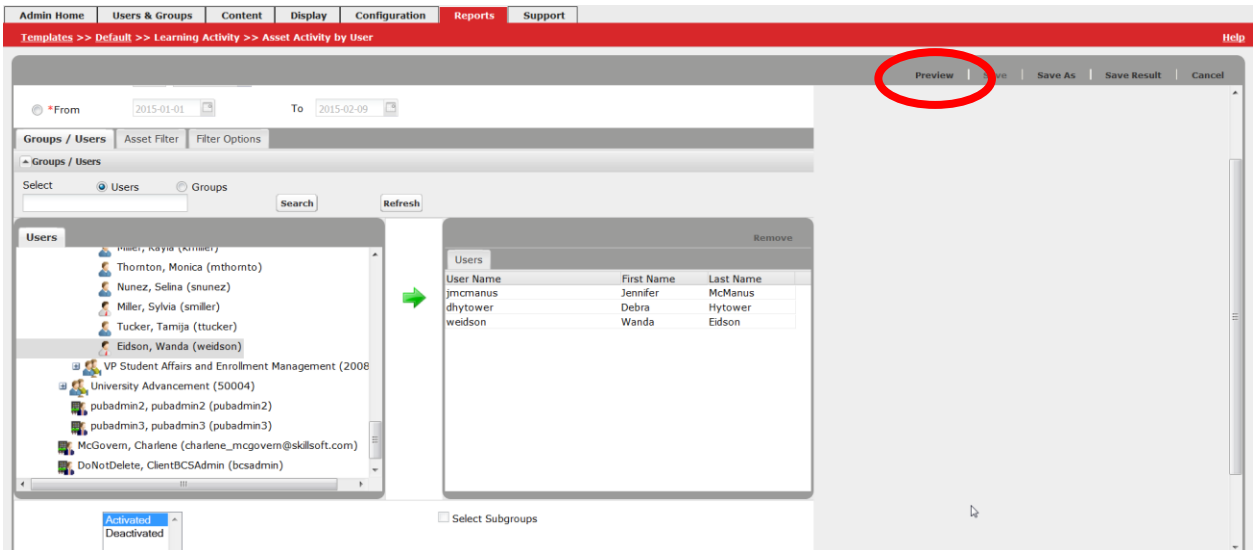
Admin Home | Users & Groups | Content | Display | Configuration | Reports | Support

Templates >> Default >> Learning Activity >> Asset Activity by User

Help

Preview | Save | Save As | Save Result | Cancel

*From 2015-01-01 To 2015-02-09

Groups / Users | Asset Filter | Filter Options

Groups / Users

Select Users Groups

Search Refresh

Users

Miller, Kayla (kmiller)
Thornton, Monica (mthornto)
Nunez, Selina (snunez)
Miller, Sylvia (smiller)
Tucker, Tamija (ttucker)
Eidson, Wanda (weidson)
VP Student Affairs and Enrollment Management (2008
University Advancement (50004)
pubadmin2, pubadmin2 (pubadmin2)
pubadmin3, pubadmin3 (pubadmin3)
McGovern, Charlene (charlene_mcgovern@skillsoft.com)
DoNotDelete, ClientBCSAdmin (bcsadmin)

Remove

Users

| User Name | First Name | Last Name |
|---|---|---|
| jmcmanus | Jennifer | McManus |
| dhytower | Debra | Hytower |
| weidson | Wanda | Eidson |

Activated
Deactivated

Select Subgroups